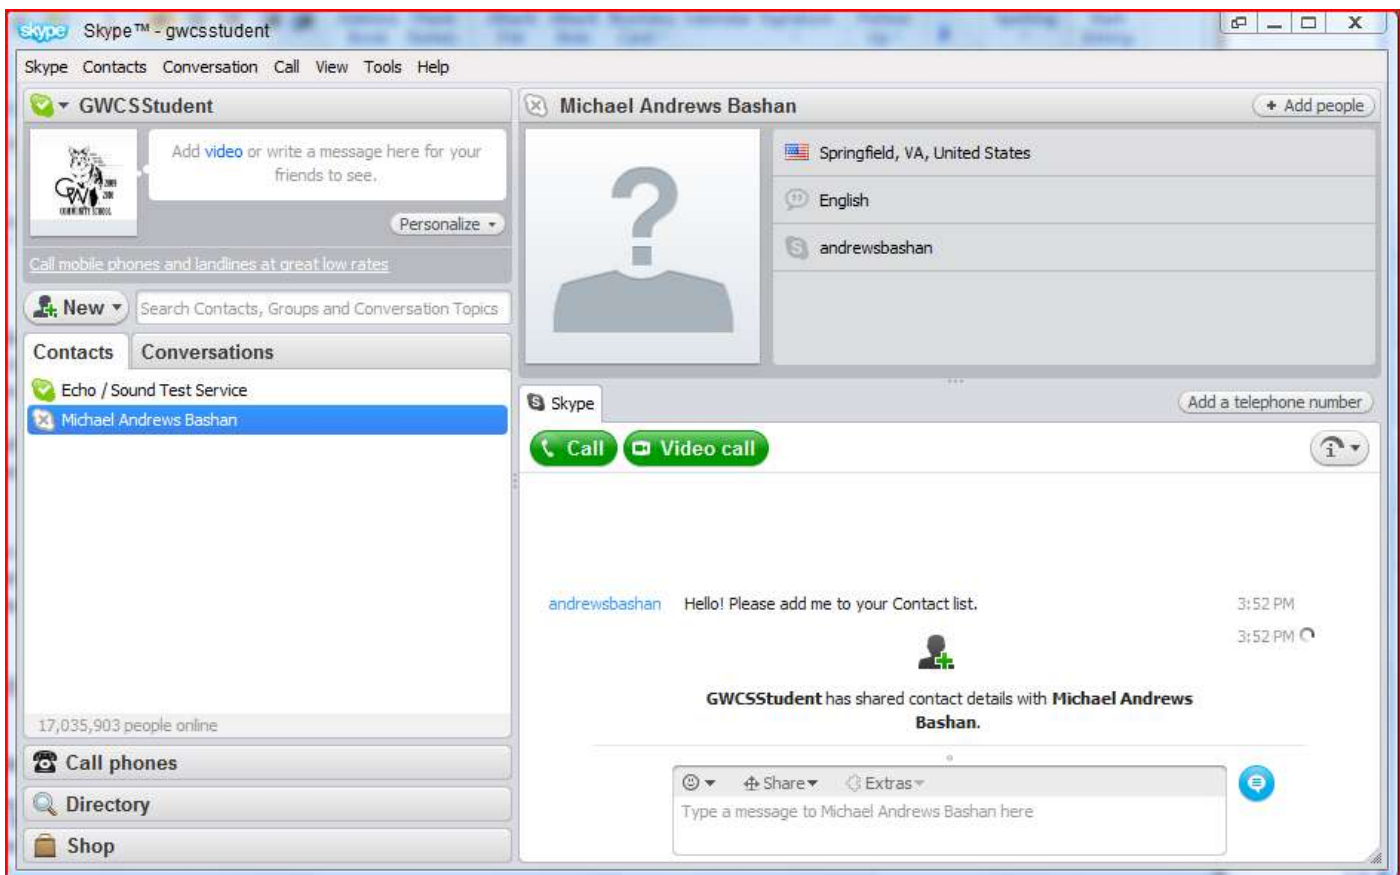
skype Skype™ - gwcsstudent

Skype Contacts Conversation Call View Tools Help

GWCSStudent

Add video or write a message here for your friends to see.

Personalize

Call mobile phones and landlines at great low rates

New

Search Contacts, Groups and Conversation Topics

Contacts Conversations

Echo / Sound Test Service

Michael Andrews Bashan

17,035,903 people online

Call phones

Directory

Shop

Michael Andrews Bashan

+ Add people

Springfield, VA, United States

English

andrewsbashan

Skype

Add a telephone number

Call Video call

andrewsbashan Hello! Please add me to your Contact list. 3:52 PM

3:52 PM

GWCSStudent has shared contact details with Michael Andrews Bashan.

Share Extras

Type a message to Michael Andrews Bashan here